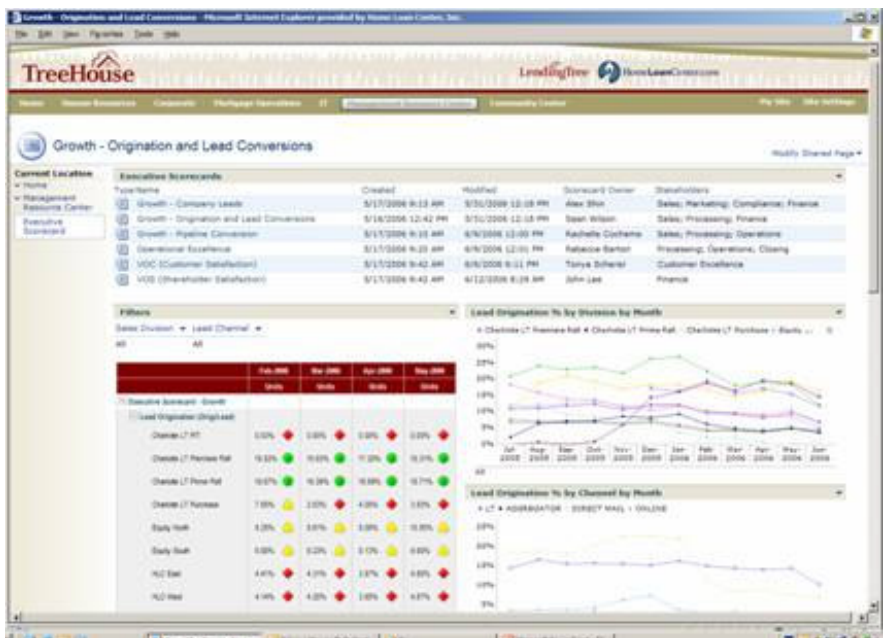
Growth - Origination and Lead Conversions - Microsoft Internet Explorer provided by Home Loan Center, Inc.

File Edit View Favorites Tools Help

TreeHouse

LendingTree HomeLoanCenter.com

Home Human Resources Corporate Mortgage Operations IT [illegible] Community Center My Site My Settings

Growth - Origination and Lead Conversions

Modify Shared Page

Current Location
Home
Management Resource Center
Executive Scorecard

Executive Scorecards

| Type | Name | Created | Modified | Scorecard Owner | Stakeholders |
|---|---|---|---|---|---|
| | Growth - Company Leads | 5/17/2006 9:13 AM | 5/31/2006 12:18 PM | Alex Shin | Sales; Marketing; Compliance; Finance |
| | Growth - Origination and Lead Conversions | 5/18/2006 12:42 PM | 5/31/2006 12:18 PM | Sean Wilson | Sales; Processing; Finance |
| | Growth - Pipeline Conversion | 5/17/2006 9:15 AM | 6/9/2006 12:00 PM | Rachelle Cochems | Sales; Processing; Operations |
| | Operational Excellence | 5/17/2006 9:35 AM | 6/9/2006 12:01 PM | Rebecca Barton | Processing; Operations; Closing |
| | VOC (Customer Satisfaction) | 5/17/2006 9:42 AM | 6/9/2006 9:11 PM | Tonya Scherer | Customer Excellence |
| | VOS (Shareholder Satisfaction) | 5/17/2006 9:43 AM | 6/12/2006 8:29 AM | John Lee | Finance |

Filters

Sales Division Lead Channel
All All

| | Feb 2006 | Mar 2006 | Apr 2006 | May 2006 |
|---|---|---|---|---|
| | Units | Units | Units | Units |
| Executive Scorecard - Growth | | | | |
| Lead Origination (Orig/Lead) | | | | |
| Charlotte LT FIT | 0.00% | 0.00% | 0.00% | 0.00% |
| Charlotte LT Premiere Refi | 19.53% | 19.93% | 17.33% | 18.31% |
| Charlotte LT Prime Refi | 18.07% | 18.39% | 18.89% | 18.71% |
| Charlotte LT Purchase | 7.55% | 2.03% | 4.35% | 3.83% |
| Equity North | 8.28% | 8.61% | 8.88% | 10.89% |
| Equity South | 5.08% | 5.23% | 5.17% | 4.68% |
| HLC East | 4.41% | 4.31% | 3.87% | 4.89% |
| HLC West | 4.14% | 4.25% | 3.65% | 4.57% |

Lead Origination % by Division by Month

Charlotte LT Premiere Refi Charlotte LT Prime Refi Charlotte LT Purchase Equity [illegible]

30% 25% 20% 15% 10% 5% 0%

Jul 2005 Aug 2005 Sep 2005 Oct 2005 Nov 2005 Dec 2005 Jan 2006 Feb 2006 Mar 2006 Apr 2006 May 2006 Jun 2006

All

Lead Origination % by Channel by Month

LT AGGREGATOR DIRECT MAIL ONLINE

30% 25% 20% 15% 10% 5%